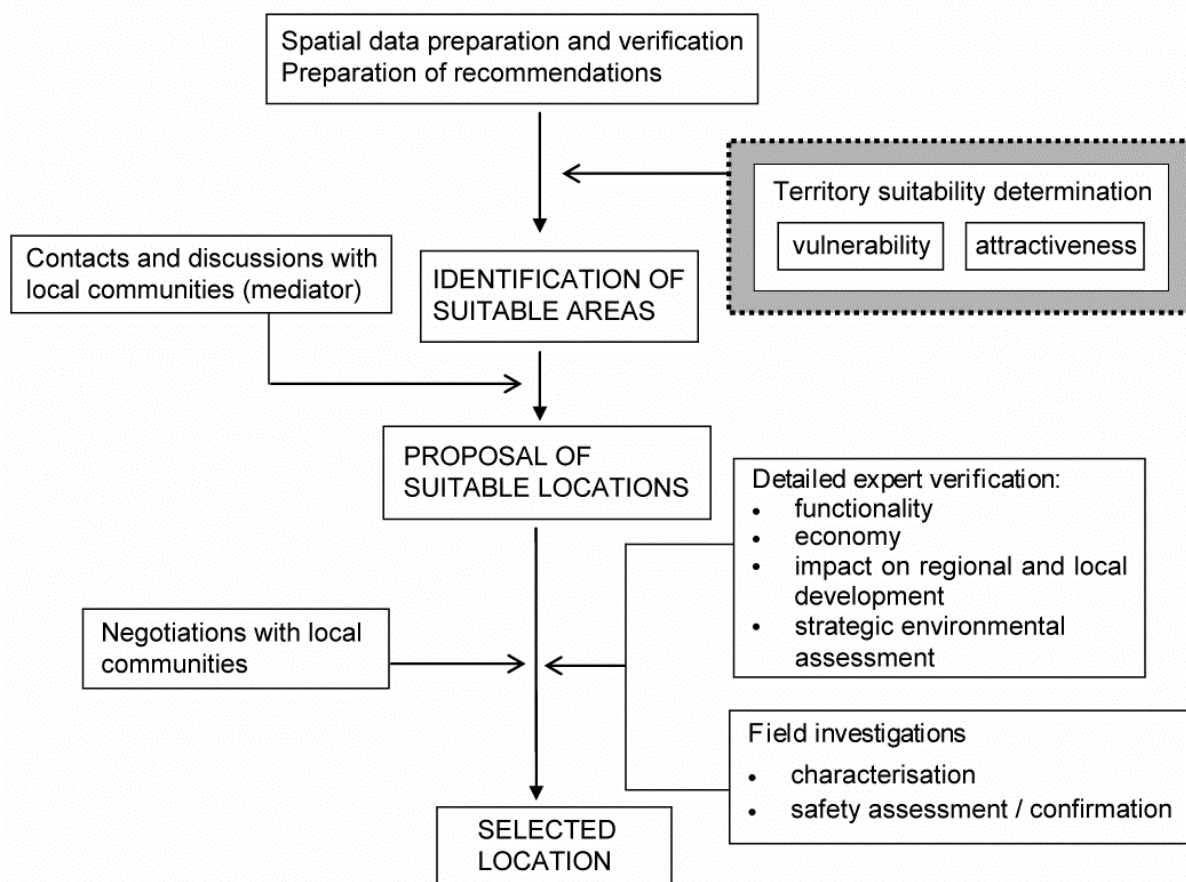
Spatial data preparation and verification
Preparation of recommendations

Territory suitability determination

vulnerability

attractiveness

Contacts and discussions with local communities (mediator)

IDENTIFICATION OF SUITABLE AREAS

PROPOSAL OF SUITABLE LOCATIONS

Detailed expert verification:
- functionality
- economy
- impact on regional and local development
- strategic environmental assessment

Negotiations with local communities

Field investigations
- characterisation
- safety assessment / confirmation

SELECTED LOCATION